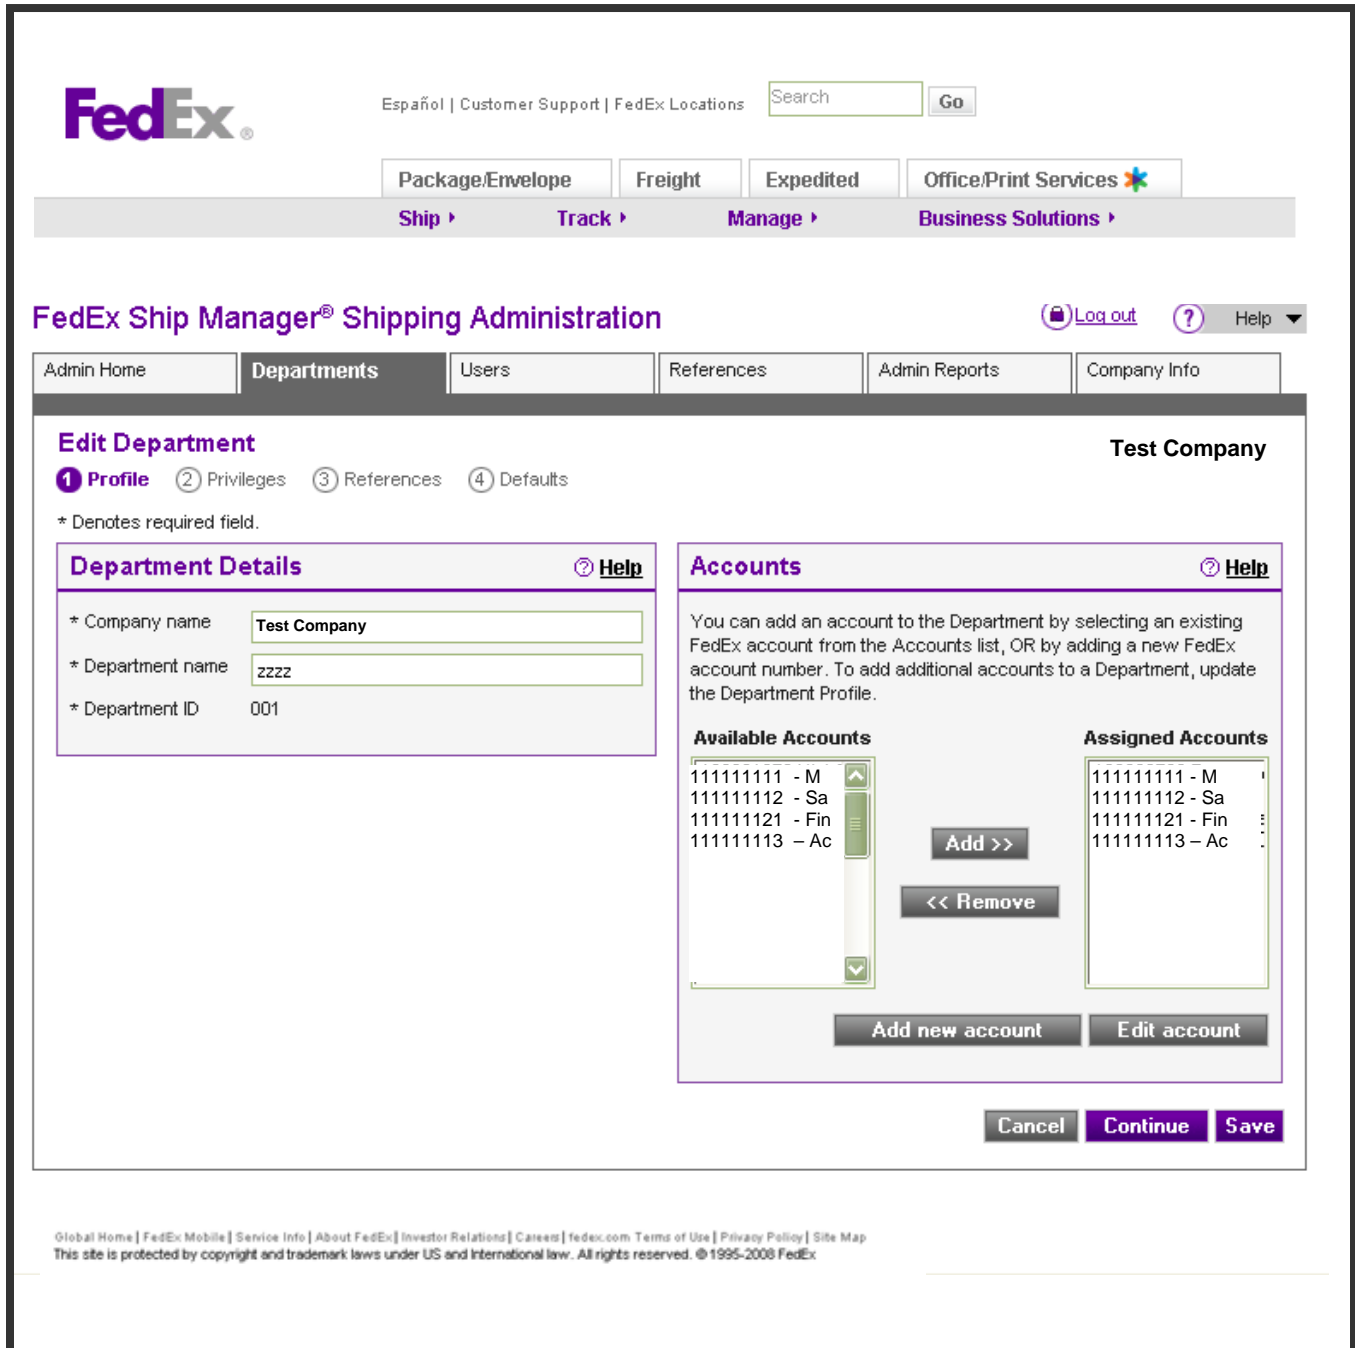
FedEx®

Español | Customer Support | FedEx Locations

Search

Go

Package/Envelope | Freight | Expedited | Office/Print Services

Ship ▸ Track ▸ Manage ▸ Business Solutions ▸

FedEx Ship Manager® Shipping Administration

Log out

Help

Admin Home | Departments | Users | References | Admin Reports | Company Info

Edit Department

Test Company

1 Profile 2 Privileges 3 References 4 Defaults

* Denotes required field.

Department Details

Help

* Company name Test Company

* Department name zzzz

* Department ID 001

Accounts

Help

You can add an account to the Department by selecting an existing FedEx account from the Accounts list, OR by adding a new FedEx account number. To add additional accounts to a Department, update the Department Profile.

Available Accounts

111111111 - M
111111112 - Sa
111111121 - Fin
111111113 – Ac

Add >>

<< Remove

Assigned Accounts

111111111 - M
111111112 - Sa
111111121 - Fin
111111113 – Ac

Add new account

Edit account

Cancel Continue Save

Global Home | FedEx Mobile | Service Info | About FedEx | Investor Relations | Careers | fedex.com Terms of Use | Privacy Policy | Site Map
This site is protected by copyright and trademark laws under US and International law. All rights reserved. © 1995-2008 FedEx